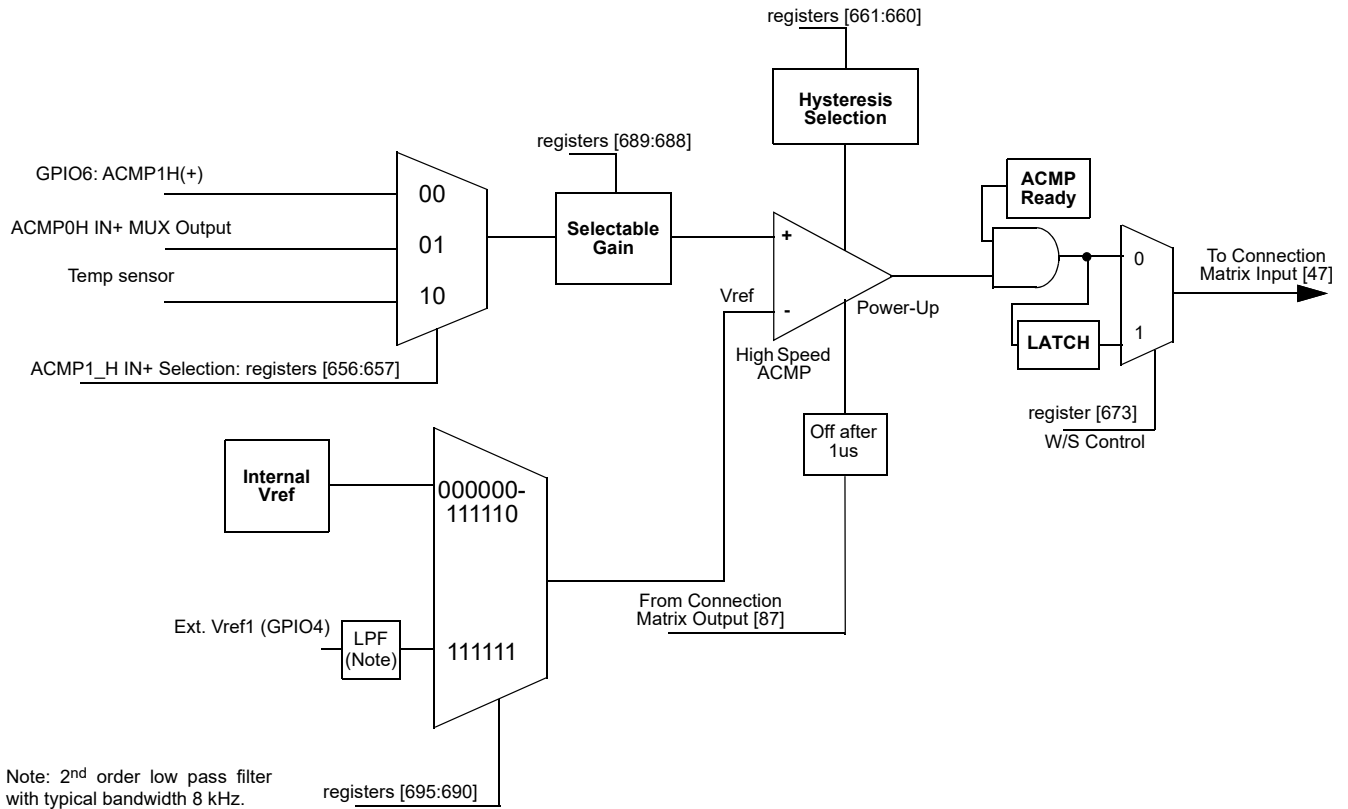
registers [661:660]

Hysteresis Selection

registers [689:688]

GPIO6: ACMP1H(+)

ACMP0H IN+ MUX Output

Temp sensor

00

01

10

Selectable Gain

+

-

Vref

Power-Up

High Speed ACMP

ACMP Ready

LATCH

0

1

To Connection Matrix Input [47]

ACMP1_H IN+ Selection: registers [656:657]

register [673]

W/S Control

Off after 1us

Internal Vref

000000-111110

From Connection Matrix Output [87]

Ext. Vref1 (GPIO4)

LPF (Note)

111111

Note: 2$^{nd}$ order low pass filter with typical bandwidth 8 kHz.

registers [695:690]